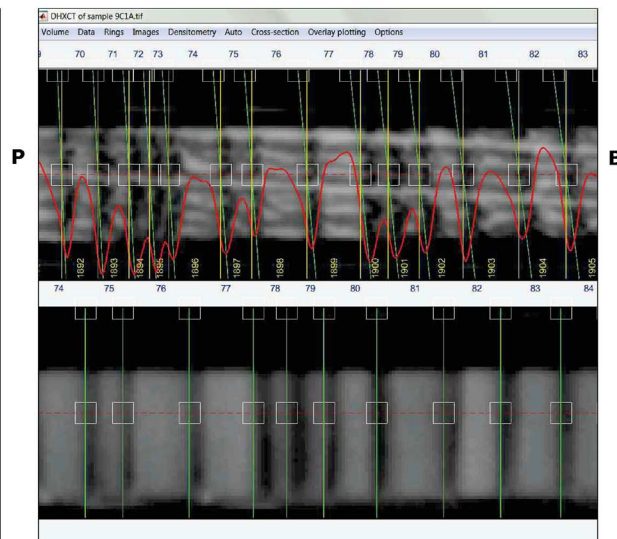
DHXCT of sample 9C1A.tif

Volume Data Rings Images Densitometry Auto Cross-section Overlay plotting Options

9 70 71 72 73 74 75 76 77 78 79 80 81 82 83

P

B

1892 1893 1894 1895 1896 1897 1898 1899 1900 1901 1902 1903 1904 1905

74 75 76 77 78 79 80 81 82 83 84